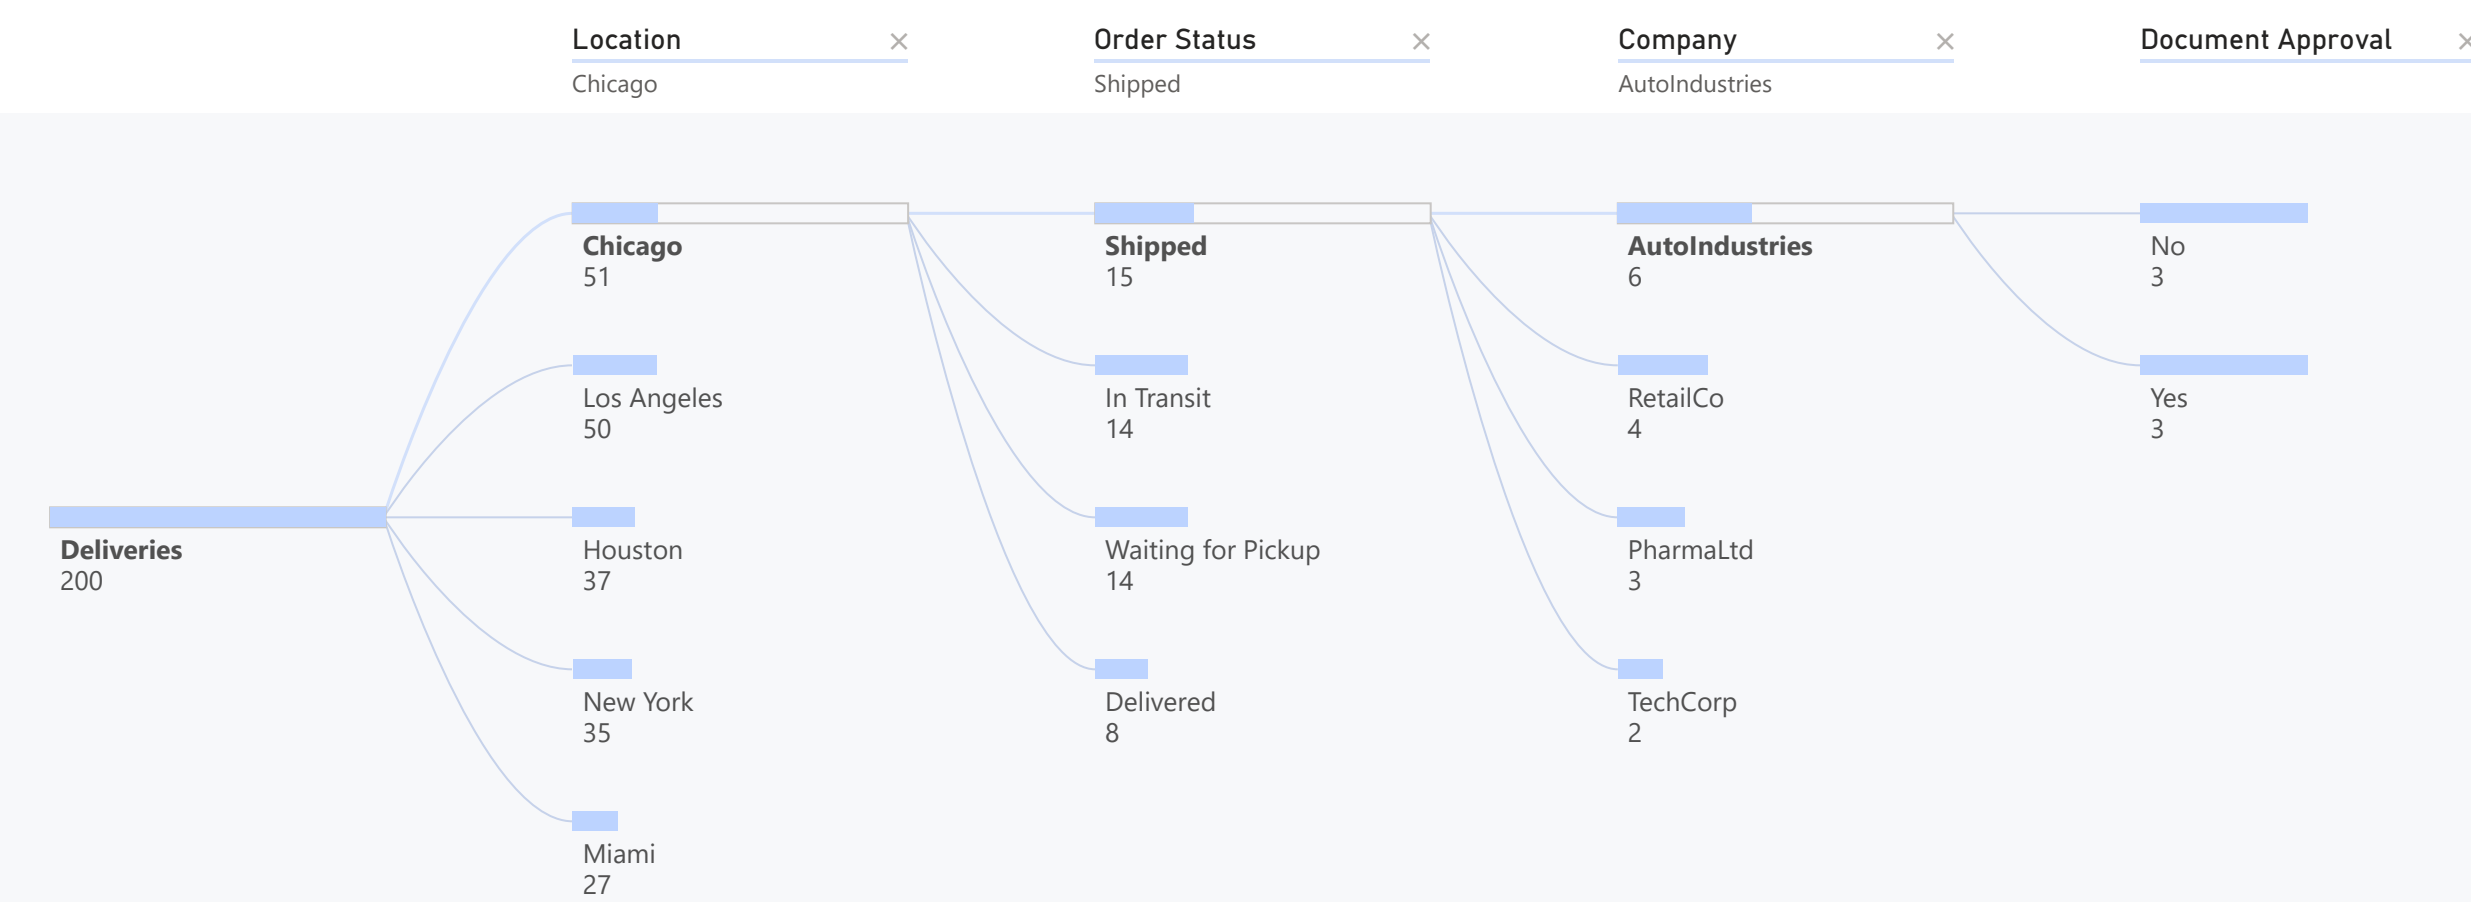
Location ×
Chicago

Order Status ×
Shipped

Company ×
AutoIndustries

Document Approval ×

Deliveries
200

Chicago
51

Los Angeles
50

Houston
37

New York
35

Miami
27

Shipped
15

In Transit
14

Waiting for Pickup
14

Delivered
8

AutoIndustries
6

RetailCo
4

PharmaLtd
3

TechCorp
2

No
3

Yes
3